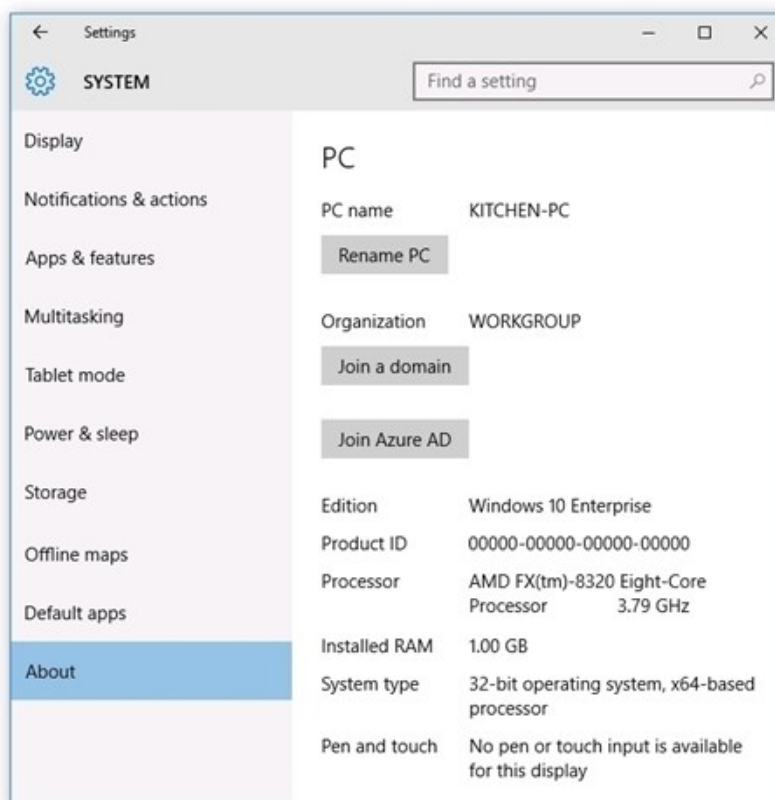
← Settings

SYSTEM

Find a setting

Display

Notifications & actions

Apps & features

Multitasking

Tablet mode

Power & sleep

Storage

Offline maps

Default apps

About

PC

| | |
|---|---|
| PC name | KITCHEN-PC |

Rename PC

| | |
|---|---|
| Organization | WORKGROUP |

Join a domain

Join Azure AD

| | |
|---|---|
| Edition | Windows 10 Enterprise |
| Product ID | 00000-00000-00000-00000 |
| Processor | AMD FX(tm)-8320 Eight-Core Processor 3.79 GHz |
| Installed RAM | 1.00 GB |
| System type | 32-bit operating system, x64-based processor |
| Pen and touch | No pen or touch input is available for this display |